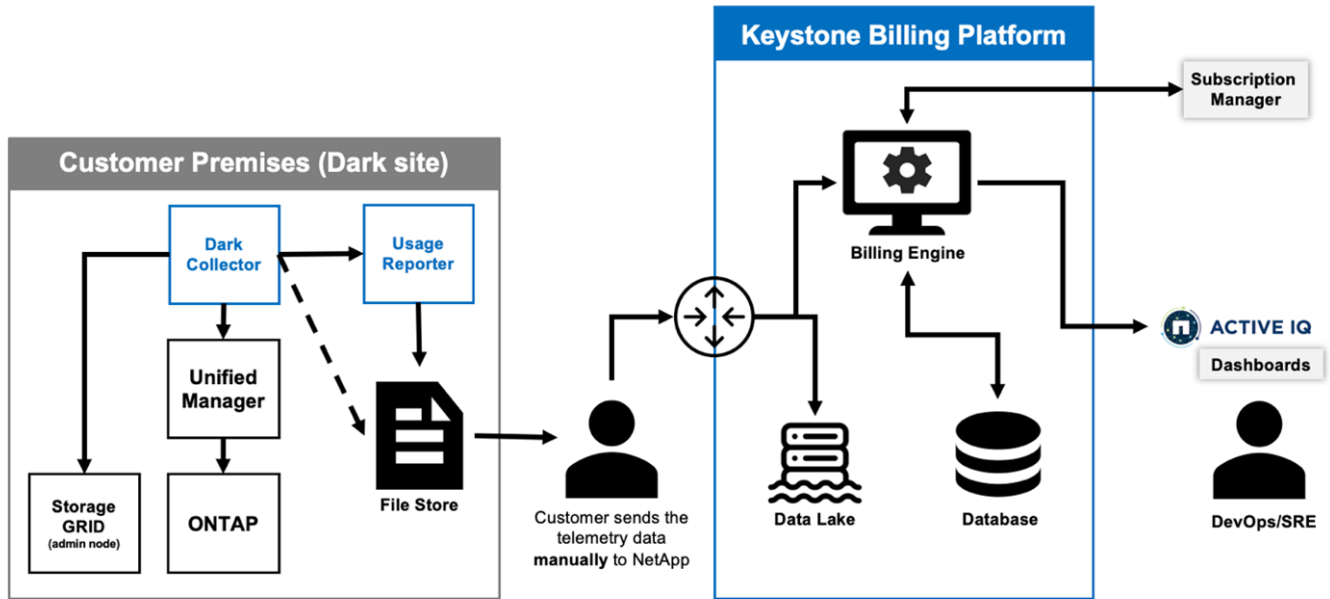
Keystone Billing Platform

Subscription Manager

Customer Premises (Dark site)

Dark Collector

Usage Reporter

Unified Manager

Storage GRID (admin node)

ONTAP

File Store

Customer sends the telemetry data **manually** to NetApp

Billing Engine

Data Lake

Database

ACTIVE IQ

Dashboards

DevOps/SRE